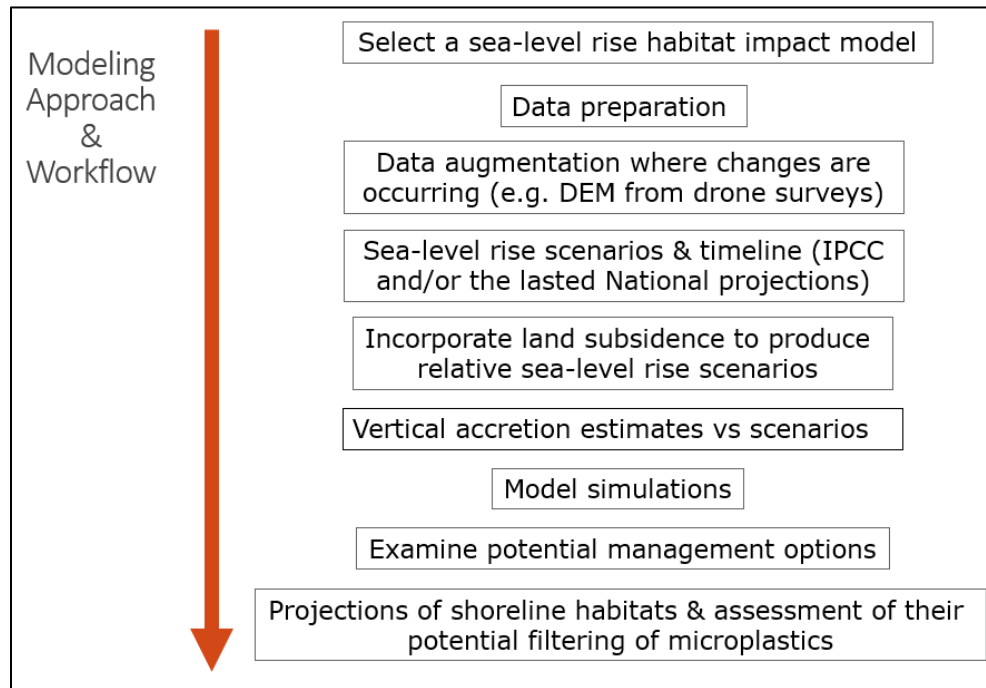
Modeling Approach & Workflow

Select a sea-level rise habitat impact model

Data preparation

Data augmentation where changes are occurring (e.g. DEM from drone surveys)

Sea-level rise scenarios & timeline (IPCC and/or the lasted National projections)

Incorporate land subsidence to produce relative sea-level rise scenarios

Vertical accretion estimates vs scenarios

Model simulations

Examine potential management options

Projections of shoreline habitats & assessment of their potential filtering of microplastics